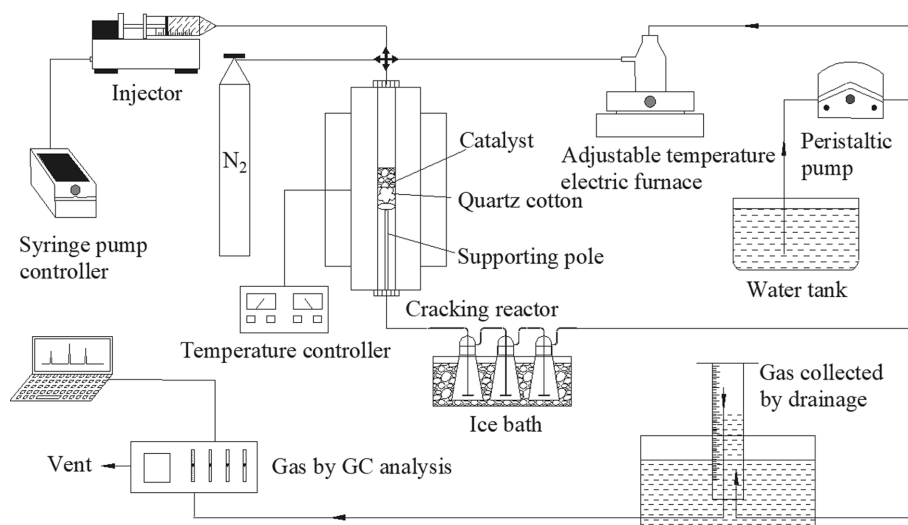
Injector

$N_2$

Catalyst

Quartz cotton

Supporting pole

Adjustable temperature electric furnace

Peristaltic pump

Syringe pump controller

Water tank

Cracking reactor

Temperature controller

Gas collected by drainage

Ice bath

Vent

Gas by GC analysis